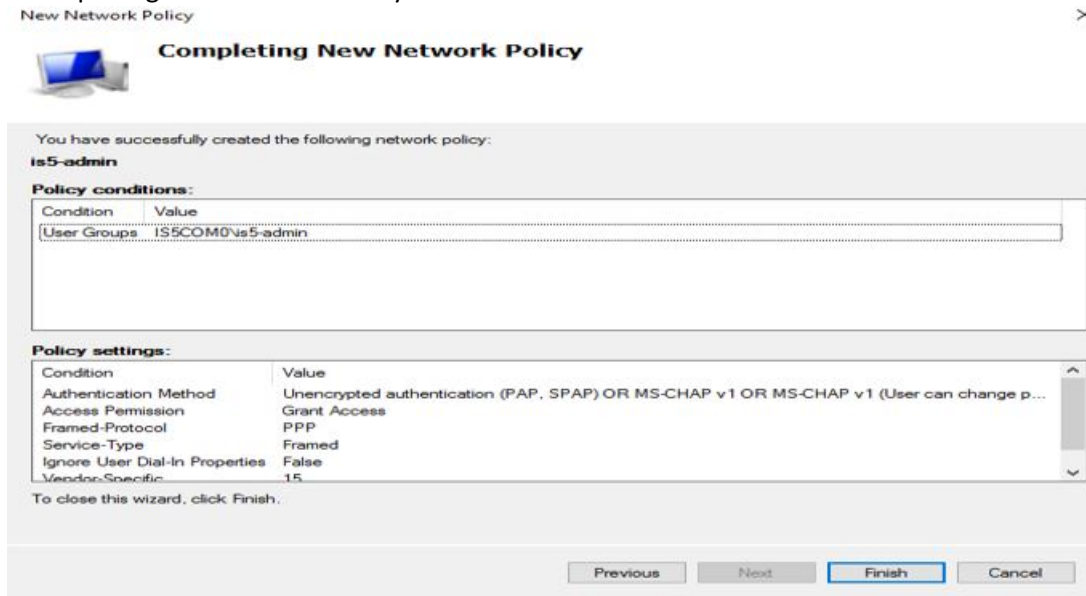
New Network Policy

Completing New Network Policy

You have successfully created the following network policy:

is5-admin

Policy conditions:

| Condition | Value |
|---|---|
| User Groups | IS5COM0\is5-admin |

Policy settings:

| Condition | Value |
|---|---|
| Authentication Method | Unencrypted authentication (PAP, SPAP) OR MS-CHAP v1 OR MS-CHAP v1 (User can change p... |
| Access Permission | Grant Access |
| Framed-Protocol | PPP |
| Service-Type | Framed |
| Ignore User Dial-In Properties | False |
| Vendor-Specific | 15 |

To close this wizard, click Finish.

Previous Next Finish Cancel